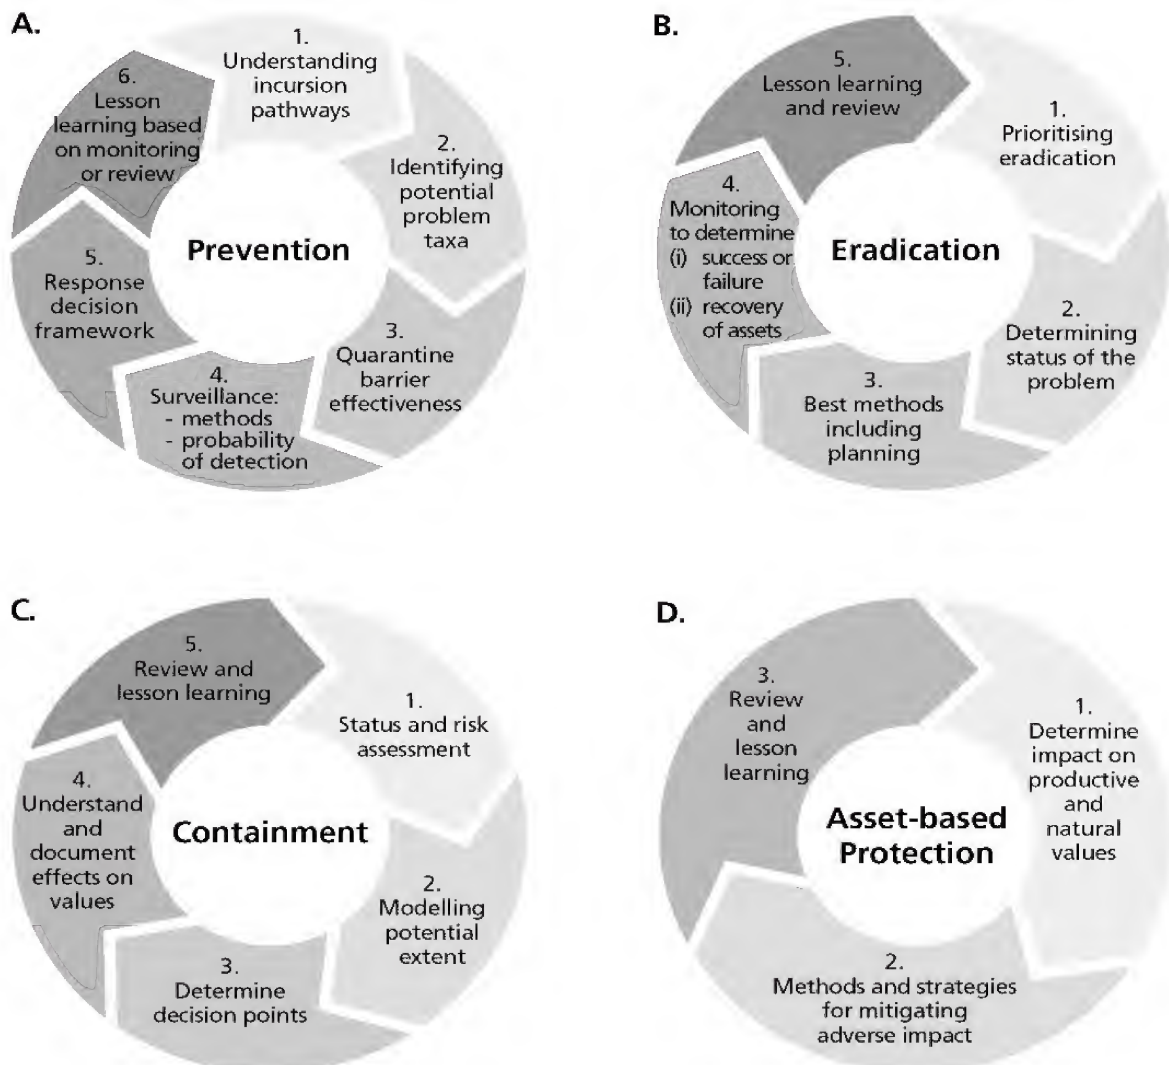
A.

Prevention

1. Understanding incursion pathways

2. Identifying potential problem taxa

3. Quarantine barrier effectiveness

4. Surveillance:
- methods
- probability of detection

5. Response decision framework

6. Lesson learning based on monitoring or review

B.

Eradication

1. Prioritising eradication

2. Determining status of the problem

3. Best methods including planning

4. Monitoring to determine
(i) success or failure
(ii) recovery of assets

5. Lesson learning and review

C.

Containment

1. Status and risk assessment

2. Modelling potential extent

3. Determine decision points

4. Understand and document effects on values

5. Review and lesson learning

D.

Asset-based Protection

1. Determine impact on productive and natural values

2. Methods and strategies for mitigating adverse impact

3. Review and lesson learning